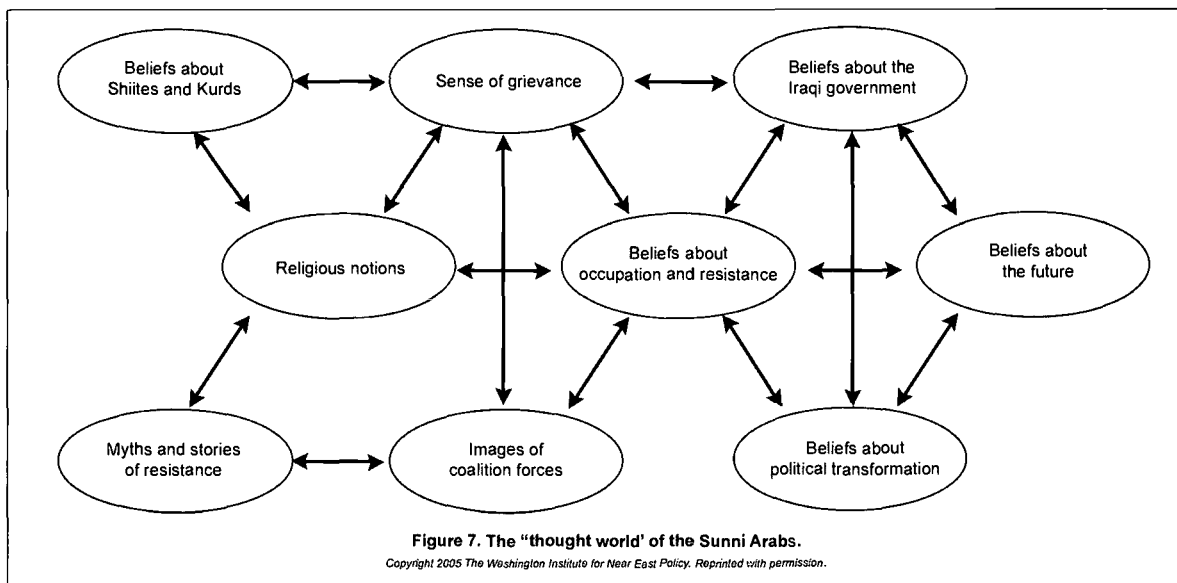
Beliefs about Shiites and Kurds

Sense of grievance

Beliefs about the Iraqi government

Religious notions

Beliefs about occupation and resistance

Beliefs about the future

Myths and stories of resistance

Images of coalition forces

Beliefs about political transformation

Figure 7. The "thought world' of the Sunni Arabs.

Copyright 2005 The Washington Institute for Near East Policy. Reprinted with permission.